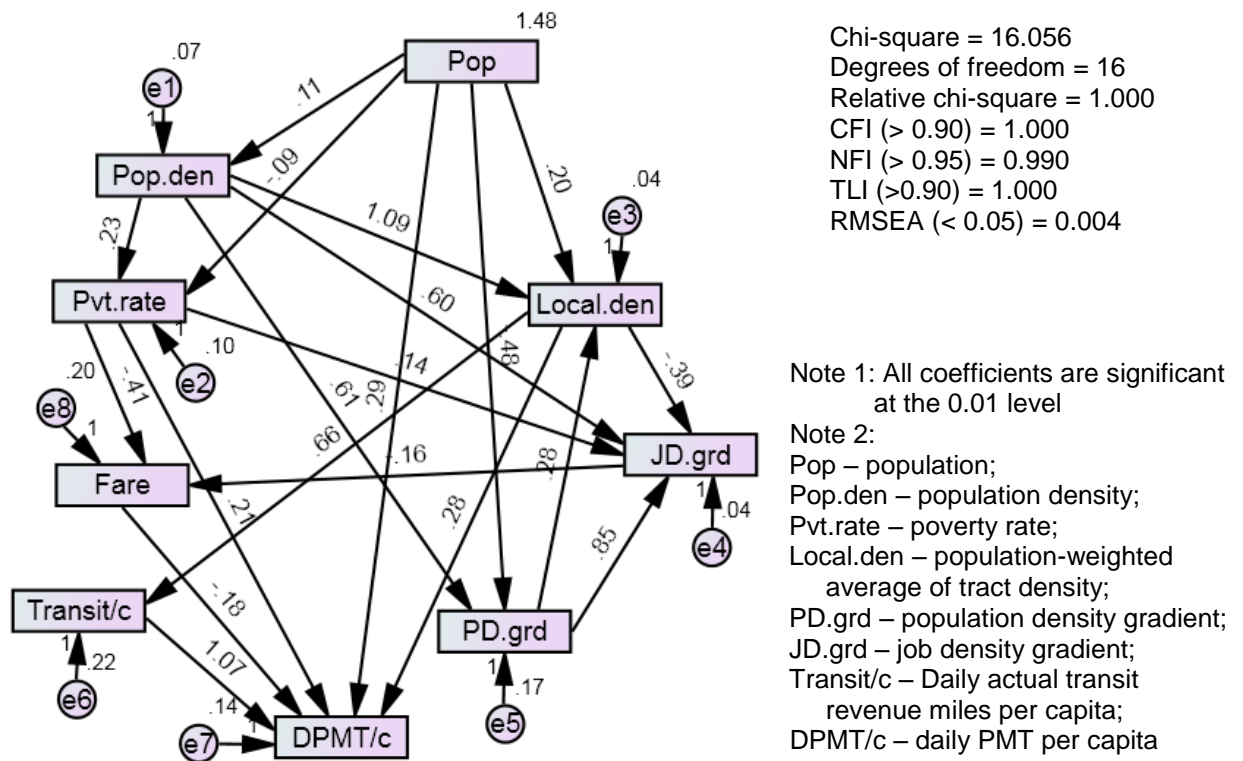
1.48
Pop
.07
e1
1
.11
Pop.den
-.09
.20
.04
e3
1
1.09
.23
Pvt.rate
.60
Local.den
1
.10
e2
.14
.48
-.39
.20
-.41
.61
.29
e8
1
.66
JD.grd
.16
.28
Fare
1
.04
.21
.28
e4
.85
-.18
Transit/c
PD.grd
1
.22
1.07
1
.17
e6
.14
e5
1
e7
DPMT/c

Chi-square = 16.056
Degrees of freedom = 16
Relative chi-square = 1.000
CFI (> 0.90) = 1.000
NFI (> 0.95) = 0.990
TLI (>0.90) = 1.000
RMSEA (< 0.05) = 0.004

Note 1: All coefficients are significant at the 0.01 level
Note 2:
Pop – population;
Pop.den – population density;
Pvt.rate – poverty rate;
Local.den – population-weighted average of tract density;
PD.grd – population density gradient;
JD.grd – job density gradient;
Transit/c – Daily actual transit revenue miles per capita;
DPMT/c – daily PMT per capita